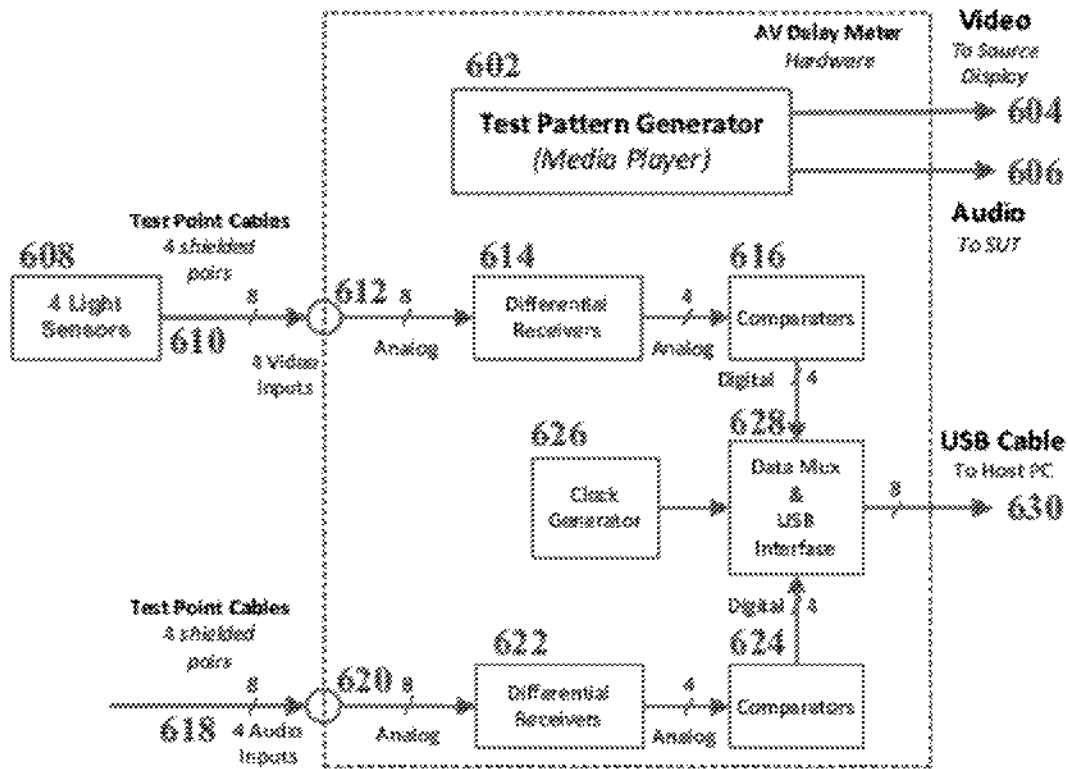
AV Delay Meter
Hardware

Video
To Source
Display

602

Test Pattern Generator
(Media Player)

604

606

Audio
To SUT

Test Point Cables
4 shielded
pairs

608

4 Light
Sensors

8

610

612

8

Analog

4 Video
Inputs

614

Differential
Receivers

4

Analog

616

Comparators

Digital

4

626

Clock
Generator

628

Data Mux
&
USB
Interface

USB Cable
To Host PC

8

630

Test Point Cables
4 shielded
pairs

8

618

4 Audio
Inputs

620

8

Analog

622

Differential
Receivers

4

Analog

Digital

4

624

Comparators